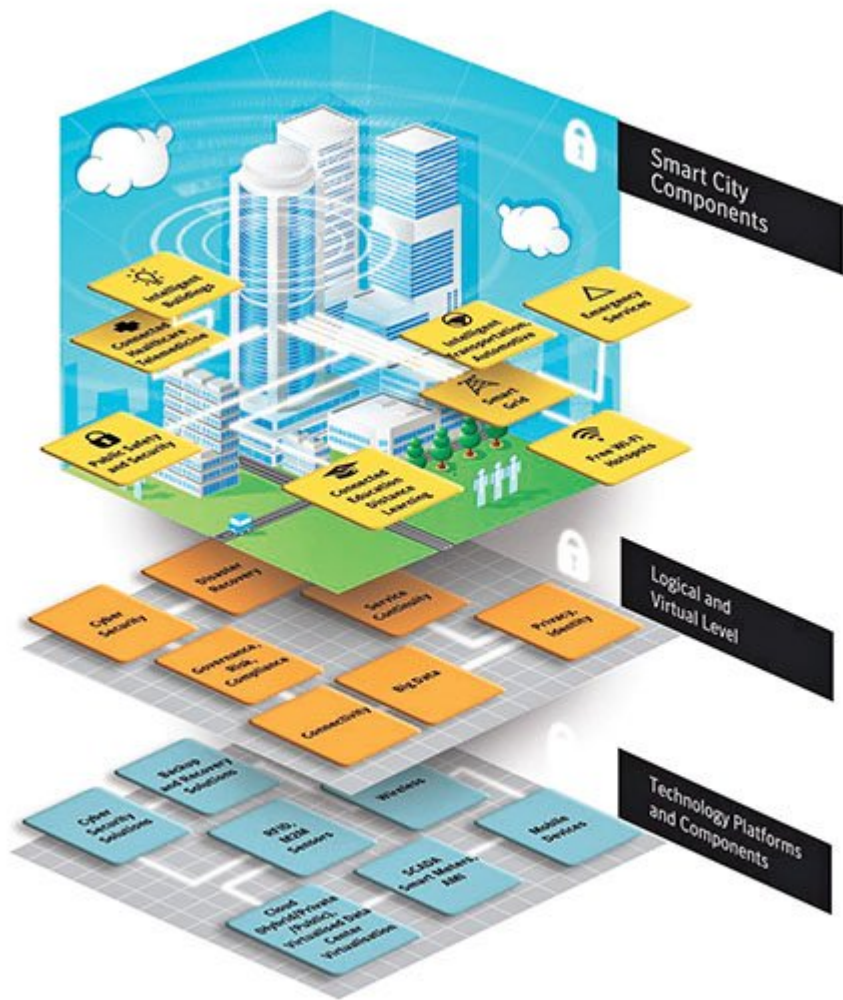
Smart City Components

Intelligent Buildings

Connected Healthcare Telemedicine

Intelligent Transportation Automotive

Emergency Services

Smart Grid

Public Safety and Security

Free Wi-Fi Hotspots

Connected Education Distance Learning

Logical and Virtual Level

Disaster Recovery

Cyber Security

Service Continuity

Privacy Identity

Governance, Risk, Compliance

Big Data

Connectivity

Technology Platforms and Components

Backup and Recovery Solutions

Wireless

Cyber Security Solutions

RFID, M2M Sensors

Mobile Devices

SCADA Smart Meters, AMI

Cloud (Hybrid/Private /Public), Virtualised Data Center Virtualisation